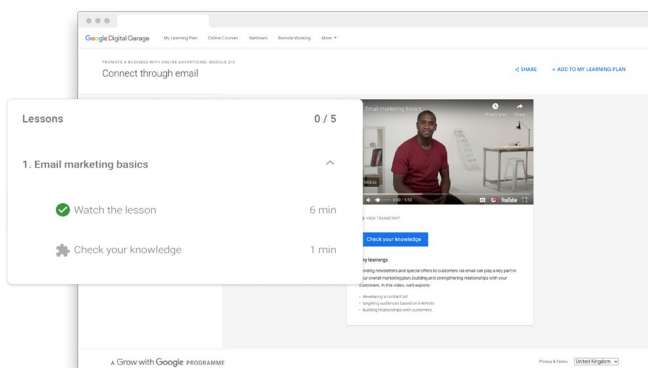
Google Digital Garage   My Learning Plan   Online Courses   Webinars   Remote Working   More

PROMOTE A BUSINESS WITH ONLINE ADVERTISING: MODULE 2/3
Connect through email

SHARE   + ADD TO MY LEARNING PLAN

Lessons   0 / 5

1. Email marketing basics

Watch the lesson   6 min

Check your knowledge   1 min

Email marketing basics

0:00 / 5:52   YouTube

VIEW TRANSCRIPT

Check your knowledge

Key learnings

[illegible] newsletters and special offers to customers via email can play a key part in your overall marketing plan, building and strengthening relationships with your customers. In this video, we'll explore:

- developing a contact list
- targeting audiences based on interests
- building relationships with customers

A Grow with Google PROGRAMME

Privacy & Terms   United Kingdom